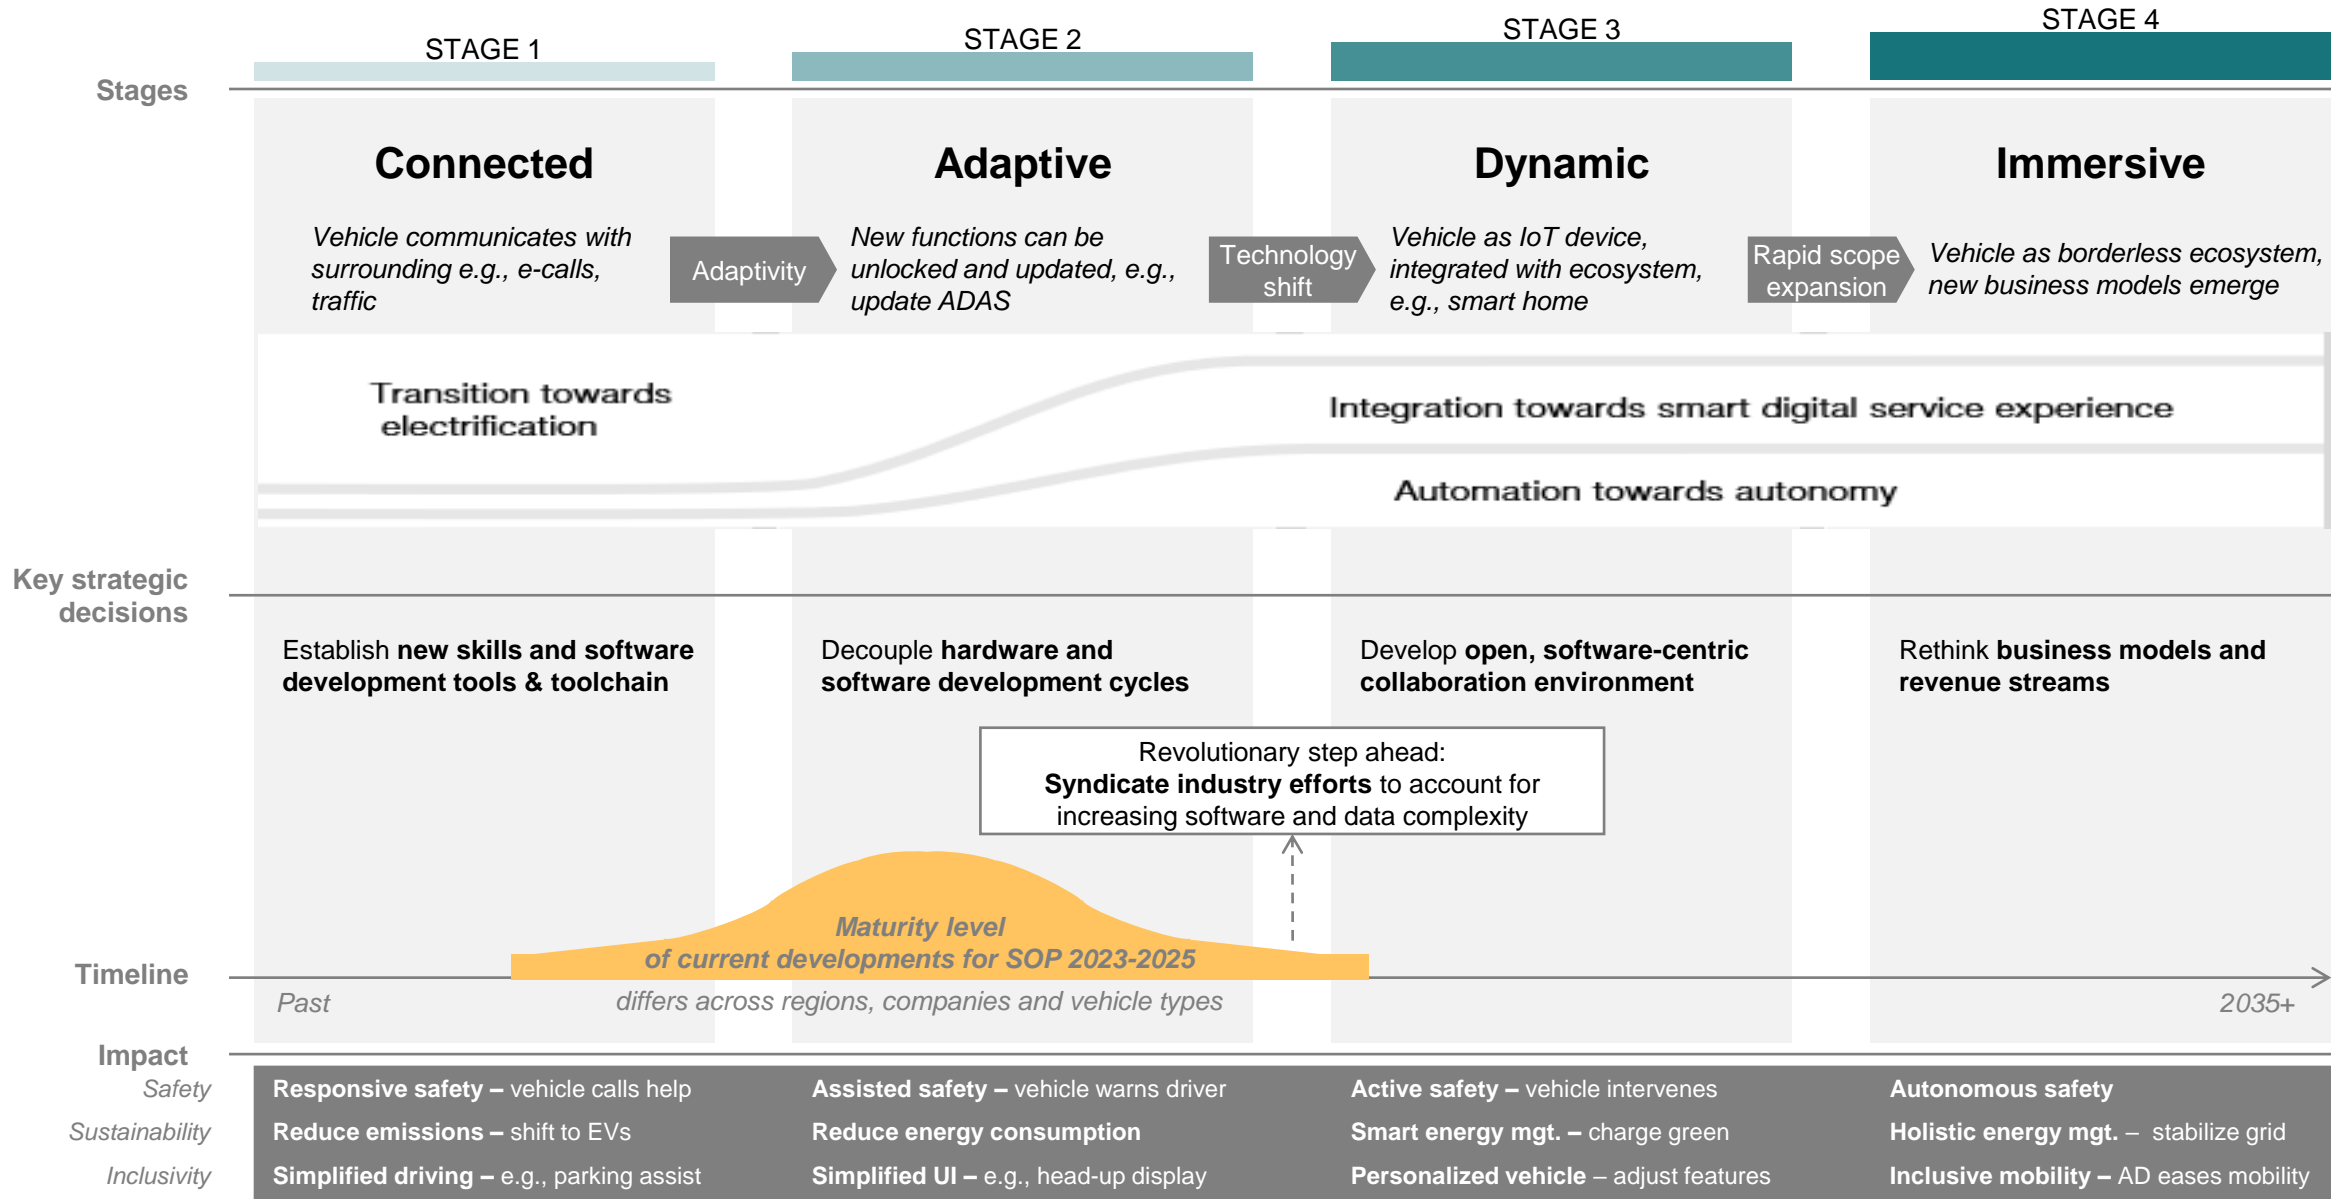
Stages

STAGE 1

STAGE 2

STAGE 3

STAGE 4

Connected

Vehicle communicates with surrounding e.g., e-calls, traffic

Adaptivity

Adaptive

New functions can be unlocked and updated, e.g., update ADAS

Technology shift

Dynamic

Vehicle as IoT device, integrated with ecosystem, e.g., smart home

Rapid scope expansion

Immersive

Vehicle as borderless ecosystem, new business models emerge

Transition towards electrification

Integration towards smart digital service experience

Automation towards autonomy

Key strategic decisions

Establish **new skills and software development tools & toolchain**

Decouple **hardware and software development cycles**

Develop **open, software-centric collaboration environment**

Rethink **business models and revenue streams**

Revolutionary step ahead: **Syndicate industry efforts** to account for increasing software and data complexity

Maturity level of current developments for SOP 2023-2025

Timeline

Past

differs across regions, companies and vehicle types

2035+

Impact

Safety

Sustainability

Inclusivity

**Responsive safety –** vehicle calls help

**Reduce emissions –** shift to EVs

**Simplified driving –** e.g., parking assist

**Assisted safety –** vehicle warns driver

**Reduce energy consumption**

**Simplified UI –** e.g., head-up display

**Active safety –** vehicle intervenes

**Smart energy mgt. –** charge green

**Personalized vehicle** – adjust features

**Autonomous safety**

**Holistic energy mgt.** – stabilize grid

**Inclusive mobility –** AD eases mobility